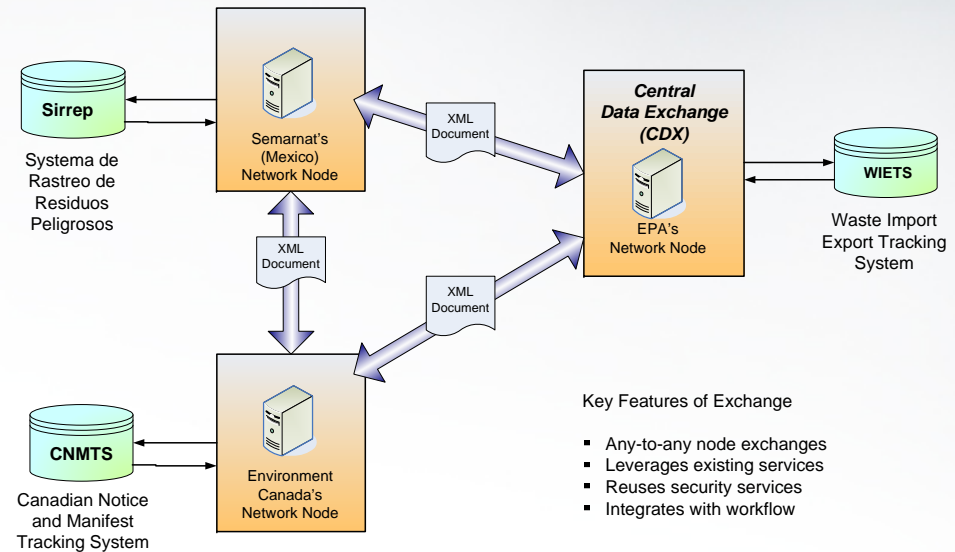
Sirrep

Systema de Rastreo de Residuos Peligrosos

Semarnat's (Mexico) Network Node

XML Document

Central Data Exchange (CDX)

EPA's Network Node

WIETS

Waste Import Export Tracking System

XML Document

XML Document

CNMTS

Canadian Notice and Manifest Tracking System

Environment Canada's Network Node

Key Features of Exchange

- Any-to-any node exchanges
- Leverages existing services
- Reuses security services
- Integrates with workflow